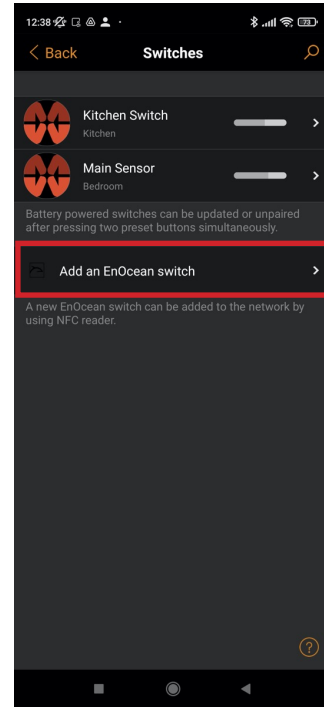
12:38

< Back Switches

Kitchen Switch
Kitchen

Main Sensor
Bedroom

Battery powered switches can be updated or unpaired after pressing two preset buttons simultaneously.

Add an EnOcean switch

A new EnOcean switch can be added to the network by using NFC reader.

?